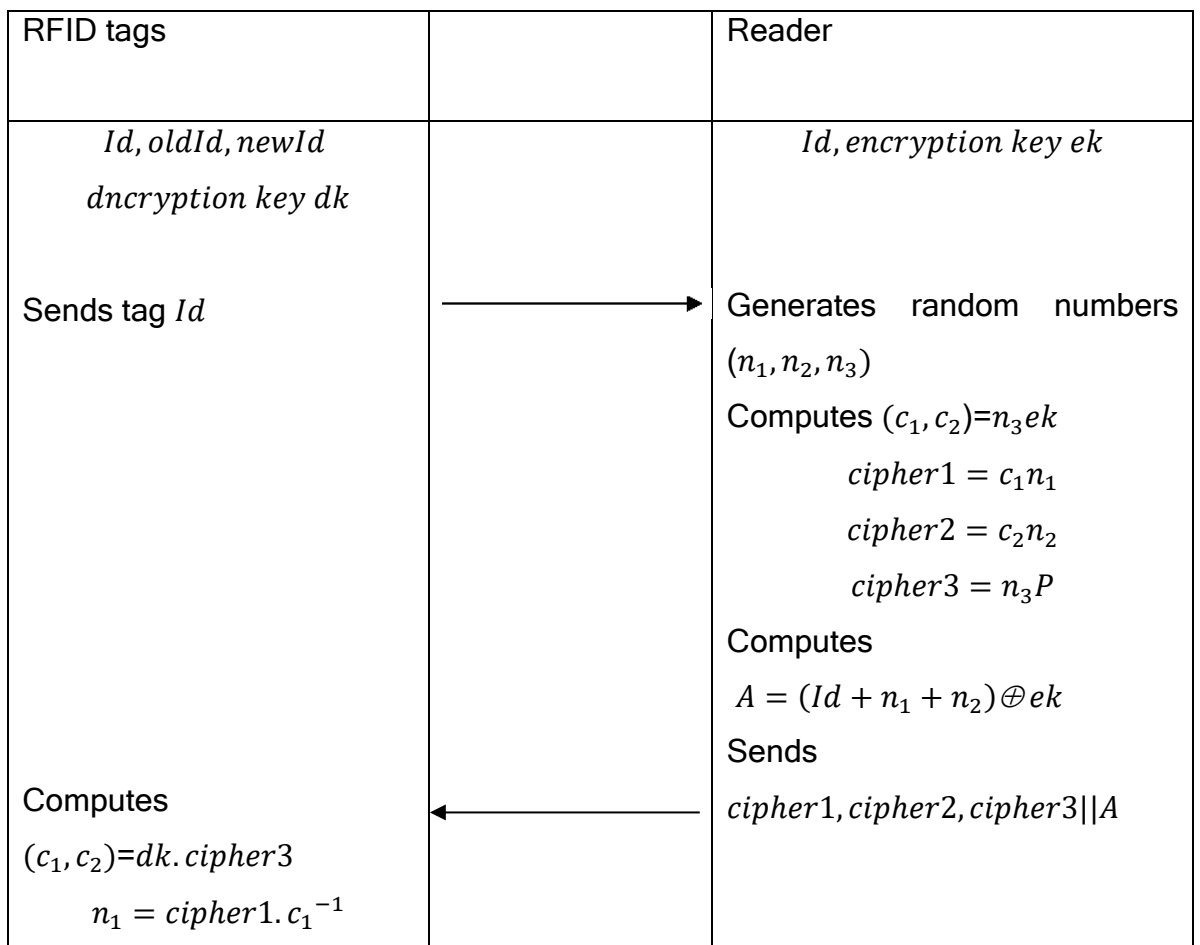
| RFID tags | | Reader |
|---|---|---|
| $Id, oldId, newId$ $dncryption\ key\ dk$ | | $Id, encryption\ key\ ek$ |
| Sends tag $Id$ | | Generates random numbers $(n_1, n_2, n_3)$ Computes $(c_1, c_2)$=$n_3 ek$ $cipher1 = c_1 n_1$ $cipher2 = c_2 n_2$ $cipher3 = n_3 P$ Computes $A = (Id + n_1 + n_2) \oplus ek$ Sends |
| Computes $(c_1, c_2)$=$dk. cipher3$ $n_1 = cipher1. c_1^{-1}$ | | $cipher1, cipher2, cipher3 || A$ |